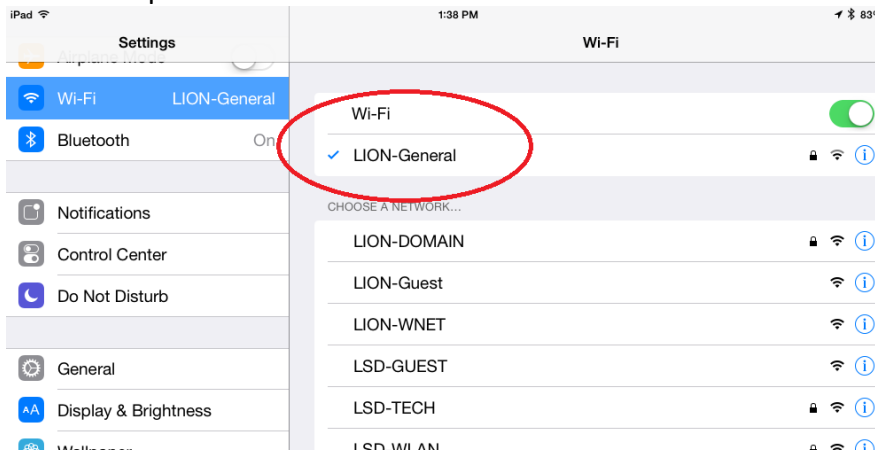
iPad
1:38 PM
83

Settings
Airplane Mode
Wi-Fi LION-General
Bluetooth On

Notifications
Control Center
Do Not Disturb

General
Display & Brightness
Wallpaper

Wi-Fi

Wi-Fi
✓ LION-General

CHOOSE A NETWORK...
LION-DOMAIN
LION-Guest
LION-WNET
LSD-GUEST
LSD-TECH
LSD-WLAN